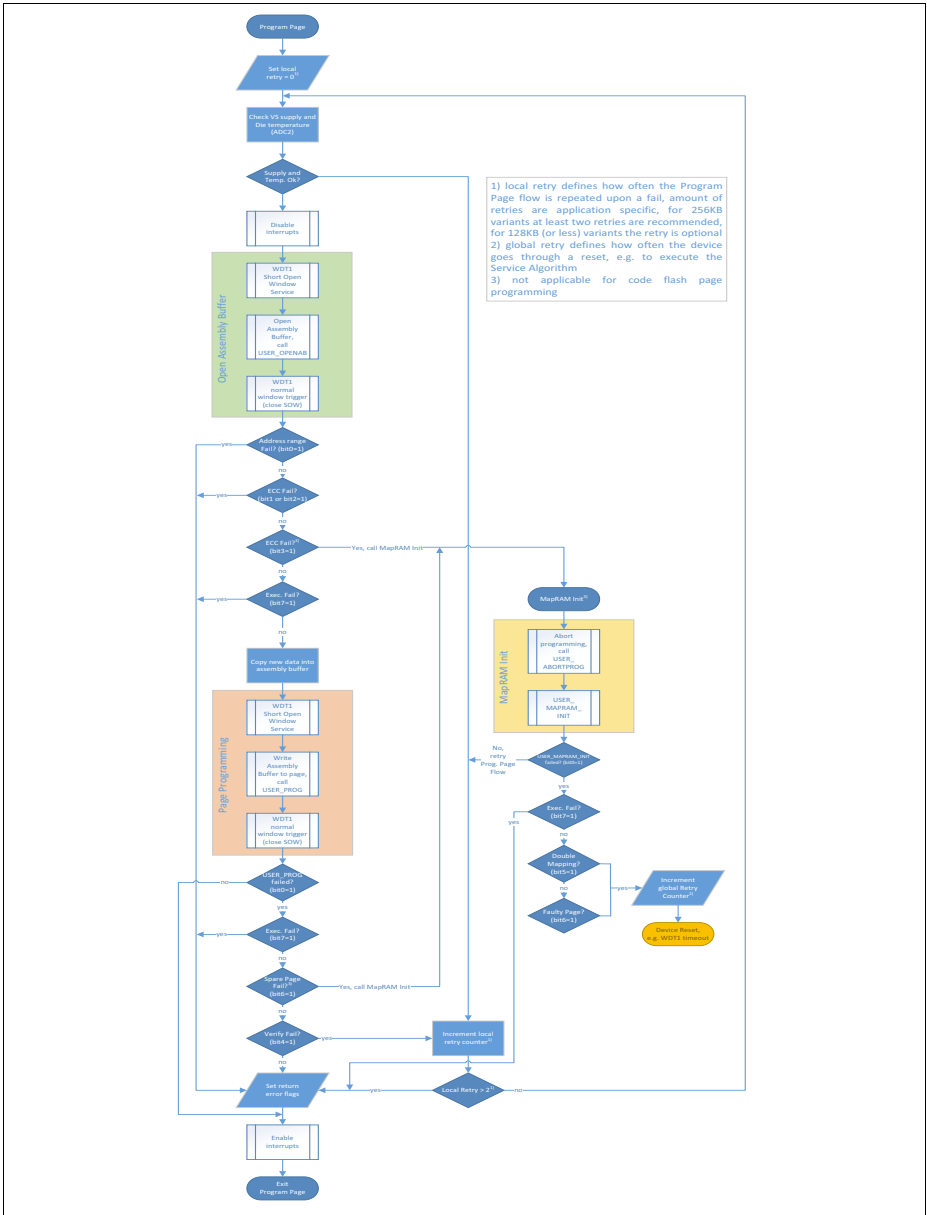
Program Page

Set local retry = 0$^{1)}$

Check VS supply and Die temperature (ADC2)

Supply and Temp. Ok?

1) local retry defines how often the Program Page flow is repeated upon a fail, amount of retries are application specific, for 256KB variants at least two retries are recommended, for 128KB (or less) variants the retry is optional
2) global retry defines how often the device goes through a reset, e.g. to execute the Service Algorithm
3) not applicable for code flash page programming

Disable interrupts

Open Assembly Buffer

WDT1 Short Open Window Service

Open Assembly Buffer, call USER_OPENAB

WDT1 normal window trigger (close SOW)

yes

Address range Fail? (bit0=1)

no

yes

ECC Fail? (bit1 or bit2=1)

no

ECC Fail?$^{3)}$ (bit3=1)

Yes, call MapRAM Init

no

yes

Exec. Fail? (bit7=1)

MapRAM Init$^{3)}$

no

MapRAM Init

Abort programming, call USER_ABORTPROG

Copy new data into assembly buffer

USER_MAPRAM_INIT

Page Programming

WDT1 Short Open Window Service

Write Assembly Buffer to page, call USER_PROG

No, retry Prog. Page Flow

USER_MAPRAM_INIT failed? (bit0=1)

yes

yes

Exec. Fail? (bit7=1)

WDT1 normal window trigger (close SOW)

no

Double Mapping? (bit5=1)

yes

Increment global Retry Counter$^{2)}$

no

no

Faulty Page? (bit6=1)

USER_PROG failed? (bit0=1)

Device Reset, e.g. WDT1 timeout

yes

yes

Exec. Fail? (bit7=1)

no

Spare Page Fail?$^{3)}$ (bit6=1)

Yes, call MapRAM Init

no

Verify Fail? (bit4=1)

yes

Increment local retry counter$^{1)}$

no

Set return error flags

yes

Local Retry > 2$^{1)}$

no

Enable interrupts

Exit Program Page